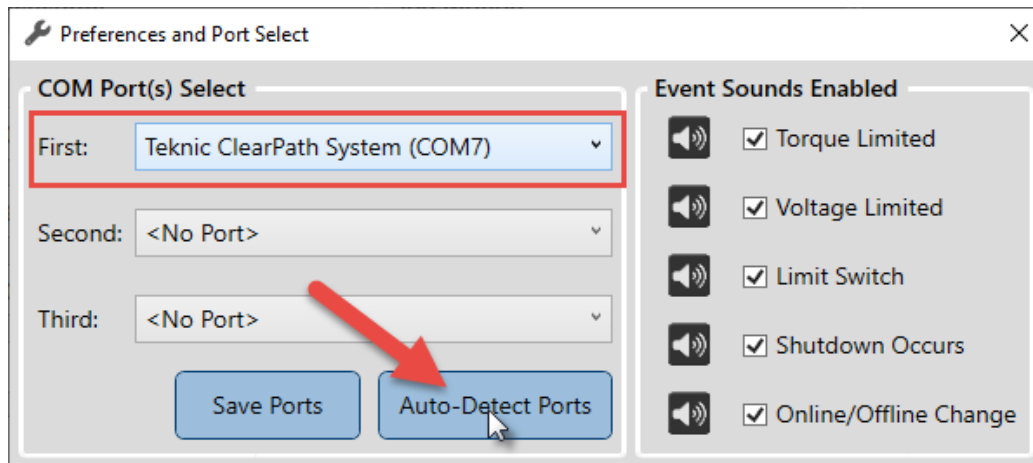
Preferences and Port Select

COM Port(s) Select

First: Teknic ClearPath System (COM7)

Second: <No Port>

Third: <No Port>

Save Ports

Auto-Detect Ports

Event Sounds Enabled

Torque Limited

Voltage Limited

Limit Switch

Shutdown Occurs

Online/Offline Change